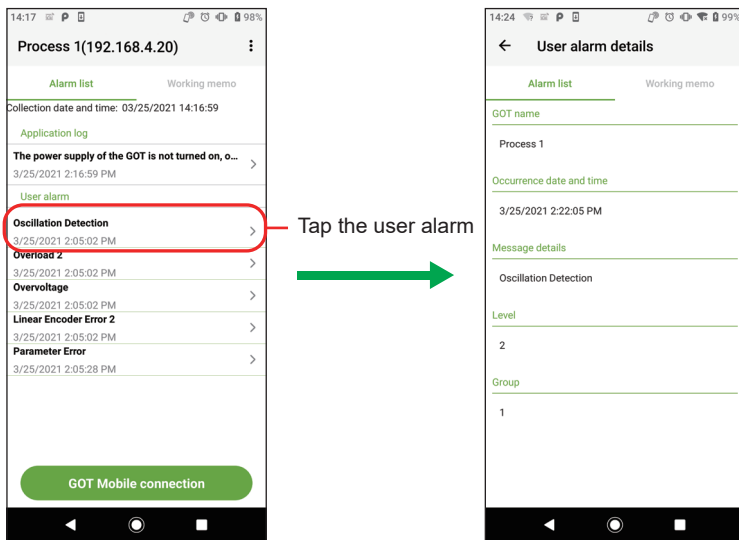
14:17 98%

Process 1(192.168.4.20)

Alarm list

Working memo

Collection date and time: 03/25/2021 14:16:59

Application log

The power supply of the GOT is not turned on, o...
3/25/2021 2:16:59 PM

User alarm

Oscillation Detection
3/25/2021 2:05:02 PM

Overload 2
3/25/2021 2:05:02 PM

Overvoltage
3/25/2021 2:05:02 PM

Linear Encoder Error 2
3/25/2021 2:05:02 PM

Parameter Error
3/25/2021 2:05:28 PM

GOT Mobile connection

Tap the user alarm

14:24 99%

User alarm details

Alarm list

Working memo

GOT name

Process 1

Occurrence date and time

3/25/2021 2:22:05 PM

Message details

Oscillation Detection

Level

2

Group

1